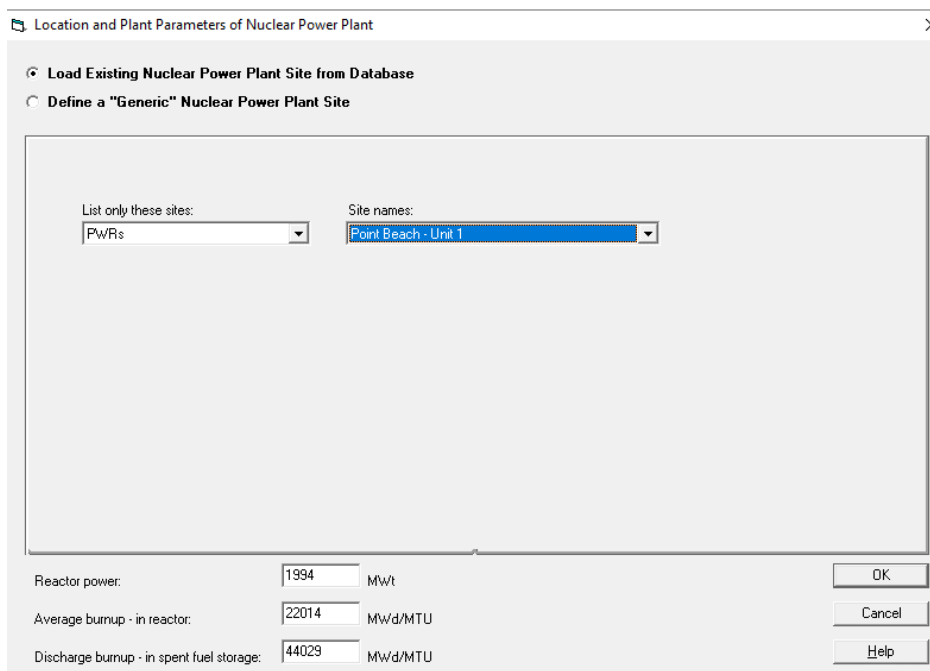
Location and Plant Parameters of Nuclear Power Plant

Load Existing Nuclear Power Plant Site from Database

Define a "Generic" Nuclear Power Plant Site

List only these sites:
PWRs

Site names:
Point Beach - Unit 1

Reactor power: 1994 MWt

Average burnup - in reactor: 22014 MWd/MTU

Discharge burnup - in spent fuel storage: 44029 MWd/MTU

OK

Cancel

Help